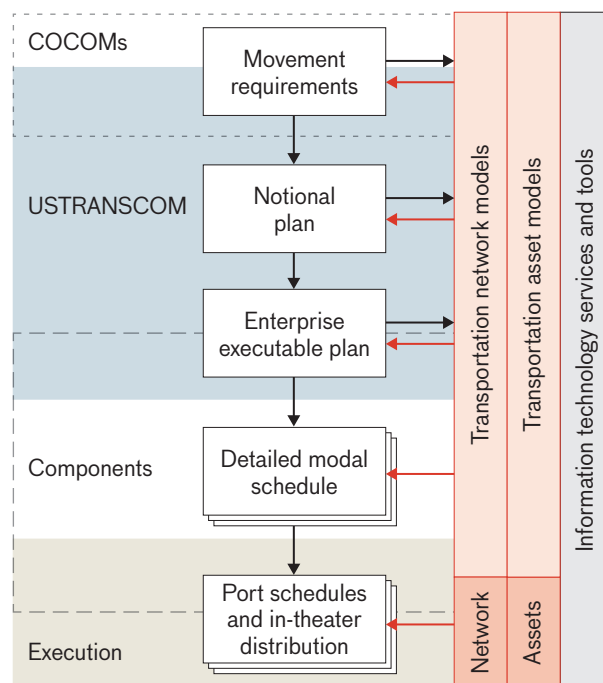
COCOMs

Movement requirements

USTRANSCOM

Notional plan

Enterprise executable plan

Components

Detailed modal schedule

Execution

Port schedules and in-theater distribution

Transportation network models

Transportation asset models

Information technology services and tools

Network

Assets